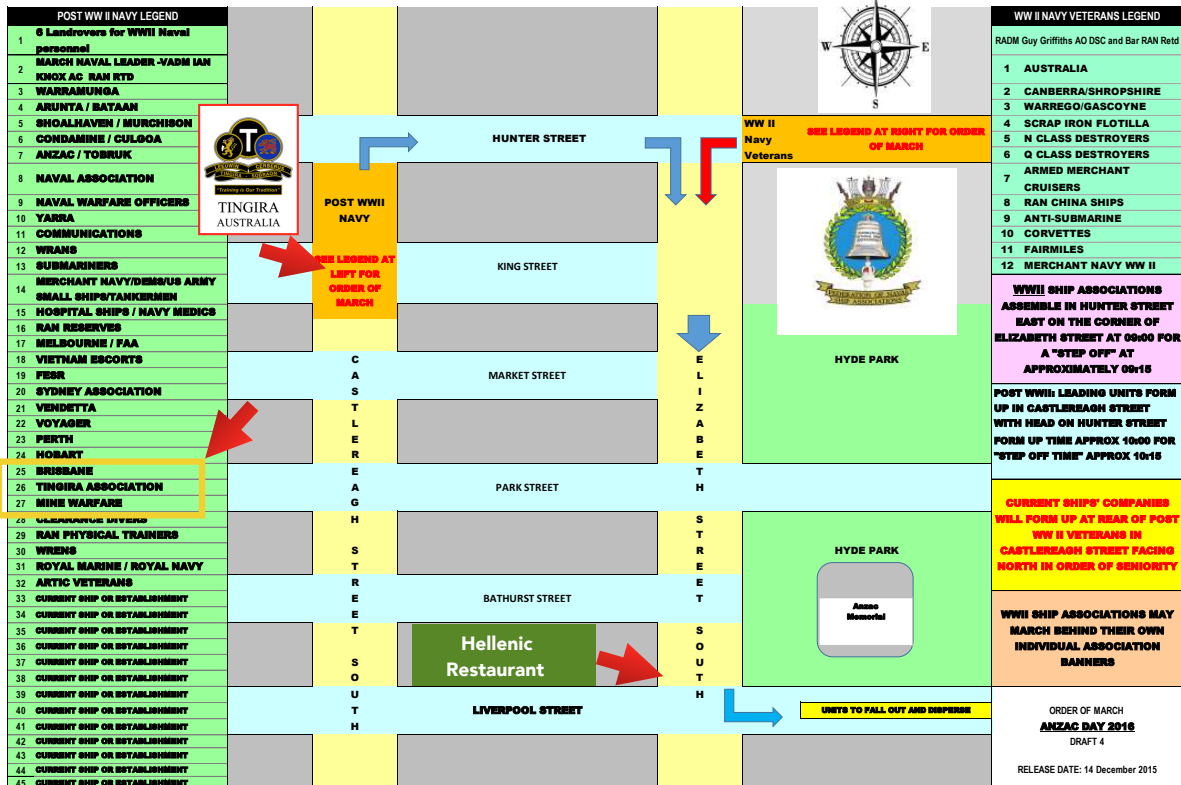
POST WW II NAVY LEGEND

| | |
|---|---|
| 1 | 6 Landrovers for WWII Naval personnel |
| 2 | MARCH NAVAL LEADER -VADM IAN KNOX AC RAN RTD |
| 3 | WARRAMUNGA |
| 4 | ARUNTA / BATAAN |
| 5 | SHOALHAVEN / MURCHISON |
| 6 | CONDAMINE / CULGOA |
| 7 | ANZAC / TOBRUK |
| 8 | NAVAL ASSOCIATION |
| 9 | NAVAL WARFARE OFFICERS |
| 10 | YARRA |
| 11 | COMMUNICATIONS |
| 12 | WRANS |
| 13 | SUBMARINERS |
| 14 | MERCHANT NAVY/DEMS/US ARMY SMALL SHIPS/TANKERMEN |
| 15 | HOSPITAL SHIPS / NAVY MEDICS |
| 16 | RAN RESERVES |
| 17 | MELBOURNE / FAA |
| 18 | VIETNAM ESCORTS |
| 19 | FESR |
| 20 | SYDNEY ASSOCIATION |
| 21 | VENDETTA |
| 22 | VOYAGER |
| 23 | PERTH |
| 24 | HOBART |
| 25 | BRISBANE |
| 26 | TINGIRA ASSOCIATION |
| 27 | MINE WARFARE |
| 28 | CLEARANCE DIVERS |
| 29 | RAN PHYSICAL TRAINERS |
| 30 | WRENS |
| 31 | ROYAL MARINE / ROYAL NAVY |
| 32 | ARTIC VETERANS |
| 33 | CURRENT SHIP OR ESTABLISHMENT |
| 34 | CURRENT SHIP OR ESTABLISHMENT |
| 35 | CURRENT SHIP OR ESTABLISHMENT |
| 36 | CURRENT SHIP OR ESTABLISHMENT |
| 37 | CURRENT SHIP OR ESTABLISHMENT |
| 38 | CURRENT SHIP OR ESTABLISHMENT |
| 39 | CURRENT SHIP OR ESTABLISHMENT |
| 40 | CURRENT SHIP OR ESTABLISHMENT |
| 41 | CURRENT SHIP OR ESTABLISHMENT |
| 42 | CURRENT SHIP OR ESTABLISHMENT |
| 43 | CURRENT SHIP OR ESTABLISHMENT |
| 44 | CURRENT SHIP OR ESTABLISHMENT |
| 45 | CURRENT SHIP OR ESTABLISHMENT |

T
TINGIRA CADETS
"Training is Our Tradition"
TINGIRA
AUSTRALIA

POST WWII NAVY

SEE LEGEND AT LEFT FOR ORDER OF MARCH

HUNTER STREET
KING STREET
MARKET STREET
PARK STREET
BATHURST STREET
LIVERPOOL STREET

CASTLEREAGH STREET SOUTH

ELIZABETH STREET SOUTH

Hellenic Restaurant

WW II Navy Veterans

SEE LEGEND AT RIGHT FOR ORDER OF MARCH

W E S

FEDERATION OF NAVAL SHIP ASSOCIATIONS

HYDE PARK

HYDE PARK

Anzac Memorial

UNITS TO FALL OUT AND DISPERSE

WW II NAVY VETERANS LEGEND

RADM Guy Griffiths AO DSC and Bar RAN Retd

| | |
|---|---|
| 1 | AUSTRALIA |
| 2 | CANBERRA/SHROPSHIRE |
| 3 | WARREGO/GASCOYNE |
| 4 | SCRAP IRON FLOTILLA |
| 5 | N CLASS DESTROYERS |
| 6 | Q CLASS DESTROYERS |
| 7 | ARMED MERCHANT CRUISERS |
| 8 | RAN CHINA SHIPS |
| 9 | ANTI-SUBMARINE |
| 10 | CORVETTES |
| 11 | FAIRMILES |
| 12 | MERCHANT NAVY WW II |

WWII SHIP ASSOCIATIONS ASSEMBLE IN HUNTER STREET EAST ON THE CORNER OF ELIZABETH STREET AT 09:00 FOR A "STEP OFF" AT APPROXIMATELY 09:15

POST WWII: LEADING UNITS FORM UP IN CASTLEREAGH STREET WITH HEAD ON HUNTER STREET FORM UP TIME APPROX 10:00 FOR "STEP OFF TIME" APPROX 10:15

CURRENT SHIPS' COMPANIES WILL FORM UP AT REAR OF POST WW II VETERANS IN CASTLEREAGH STREET FACING NORTH IN ORDER OF SENIORITY

WWII SHIP ASSOCIATIONS MAY MARCH BEHIND THEIR OWN INDIVIDUAL ASSOCIATION BANNERS

ORDER OF MARCH
ANZAC DAY 2016
DRAFT 4

RELEASE DATE: 14 December 2015